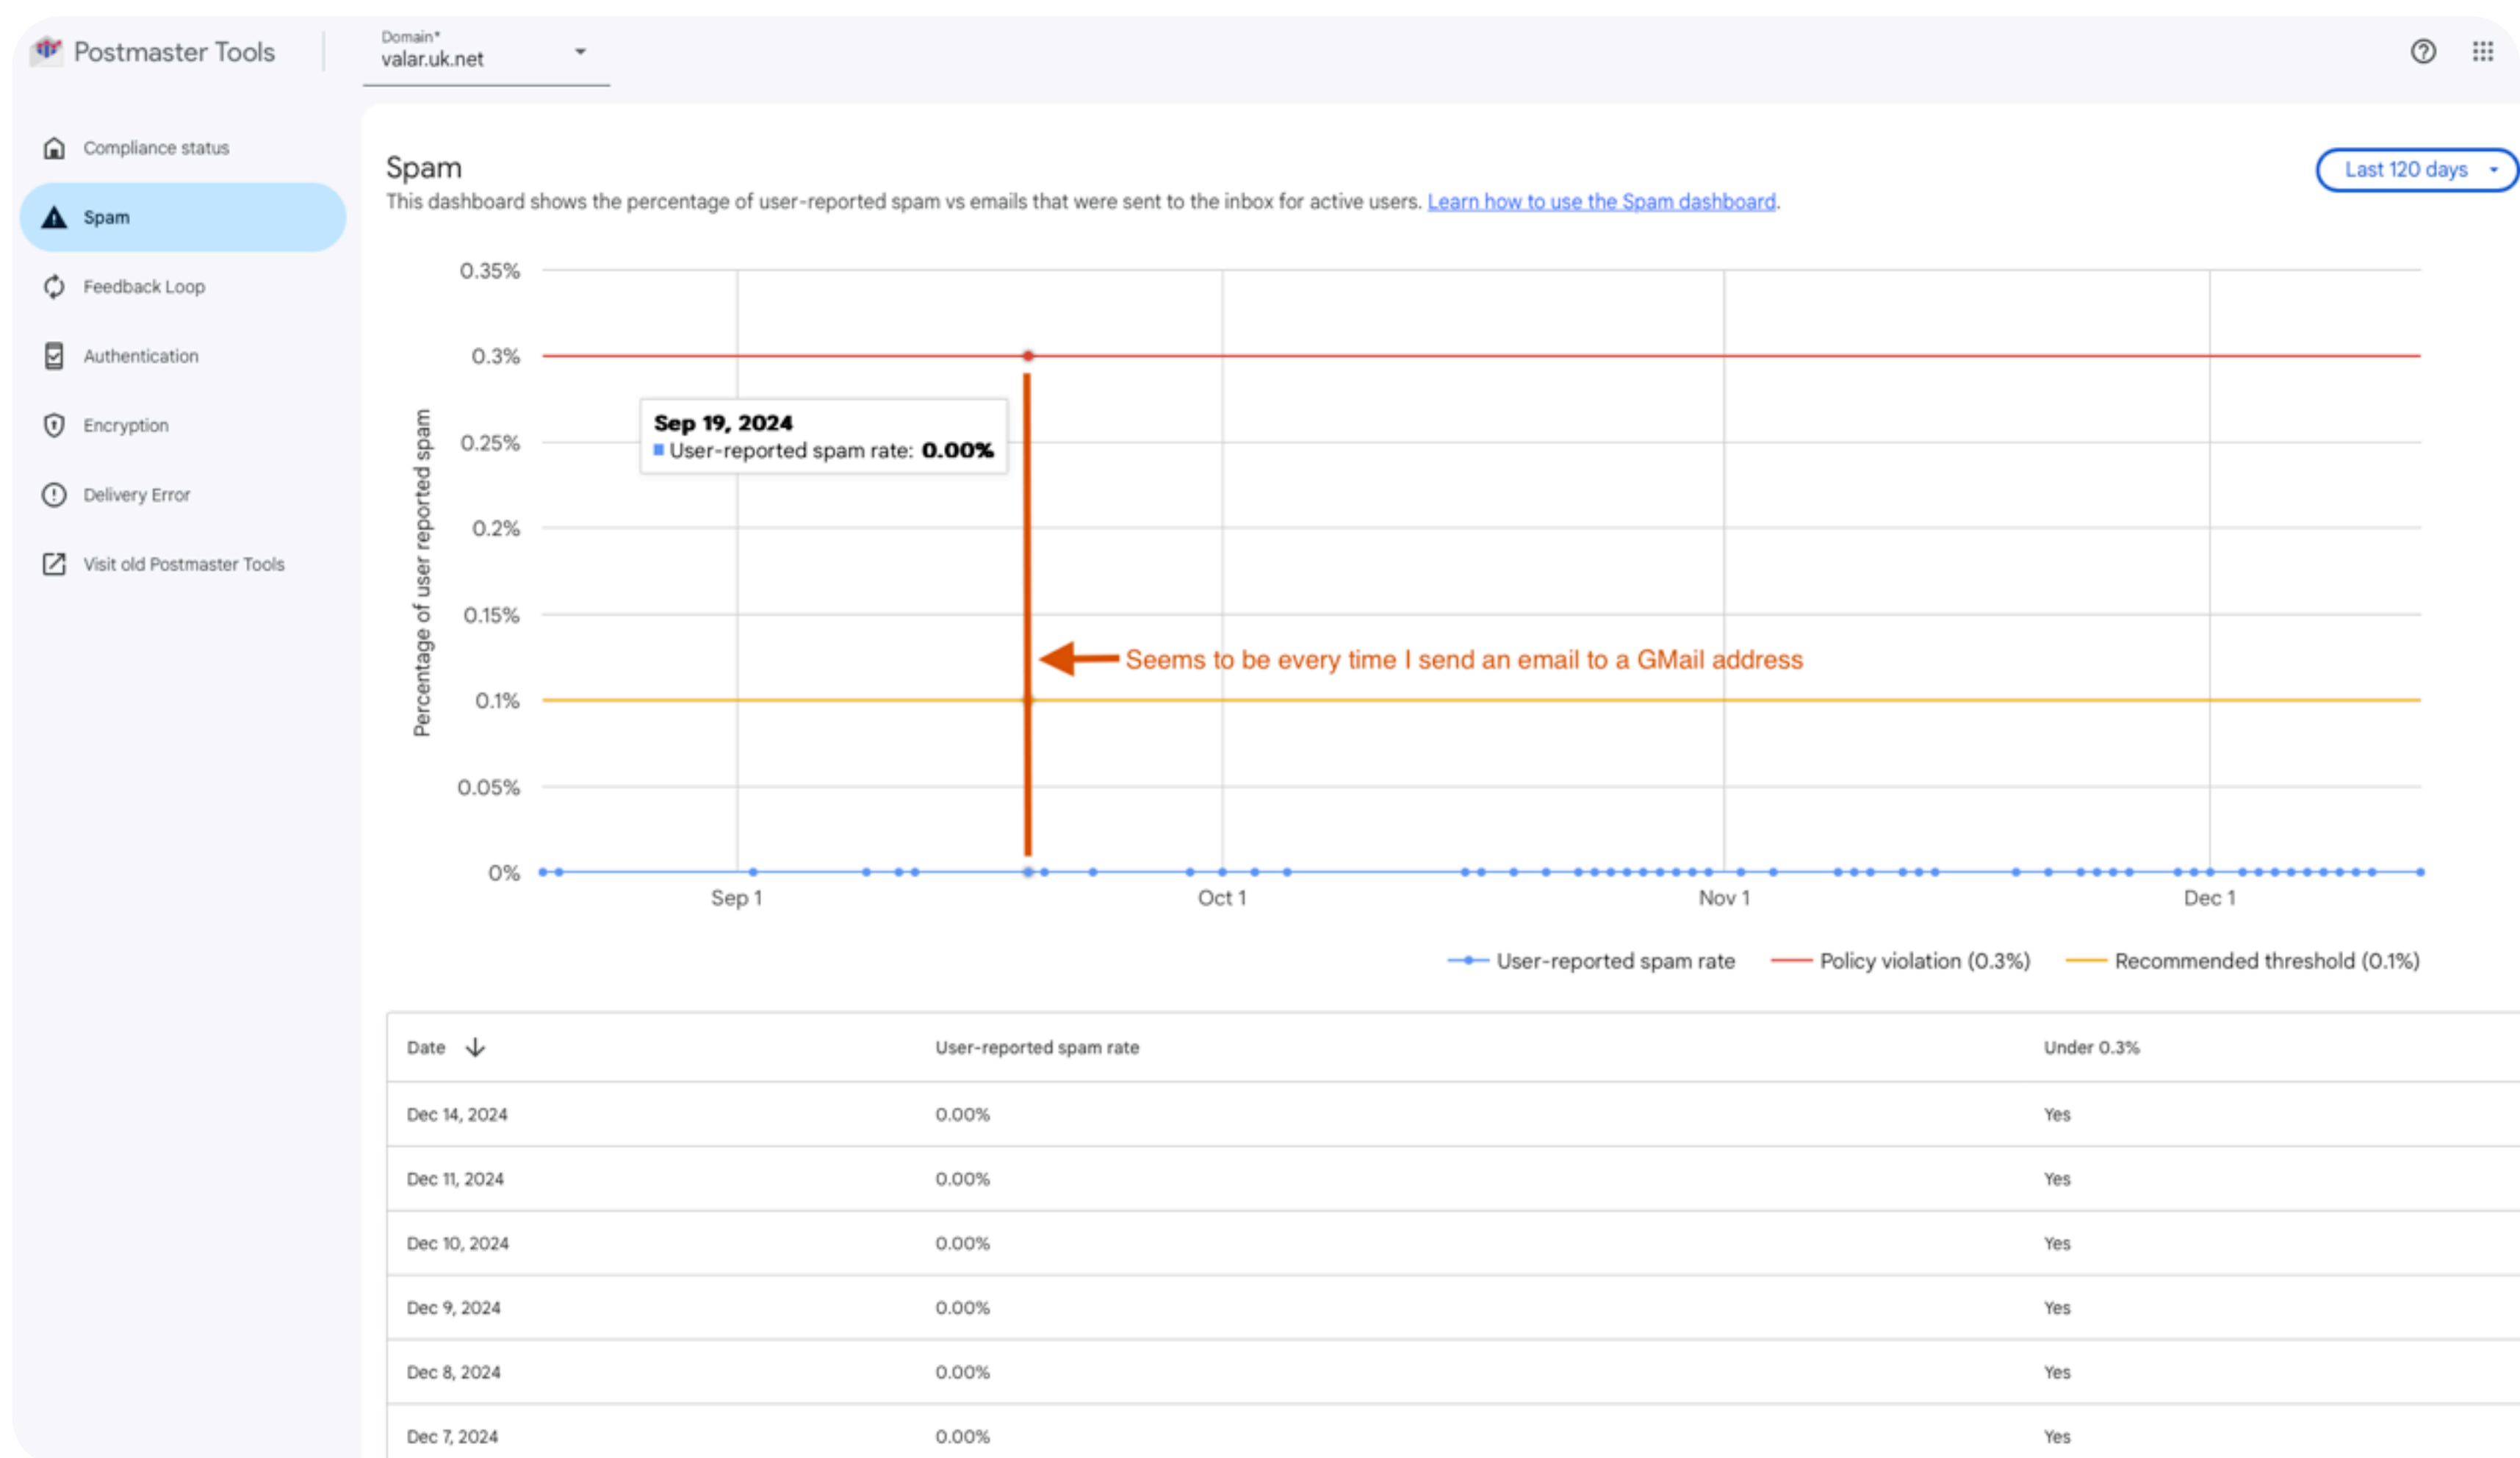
Postmaster Tools

Domain*
valar.uk.net

Compliance status
Spam
Feedback Loop
Authentication
Encryption
Delivery Error
Visit old Postmaster Tools

Spam

This dashboard shows the percentage of user-reported spam vs emails that were sent to the inbox for active users. Learn how to use the Spam dashboard.

Last 120 days

0.35%
0.3%
0.25%
0.2%
0.15%
0.1%
0.05%
0%

Percentage of user reported spam

Sep 19, 2024
User-reported spam rate: 0.00%

Seems to be every time I send an email to a GMail address

Sep 1
Oct 1
Nov 1
Dec 1

User-reported spam rate
Policy violation (0.3%)
Recommended threshold (0.1%)

| Date | User-reported spam rate | Under 0.3% |
|---|---|---|
| Dec 14, 2024 | 0.00% | Yes |
| Dec 11, 2024 | 0.00% | Yes |
| Dec 10, 2024 | 0.00% | Yes |
| Dec 9, 2024 | 0.00% | Yes |
| Dec 8, 2024 | 0.00% | Yes |
| Dec 7, 2024 | 0.00% | Yes |